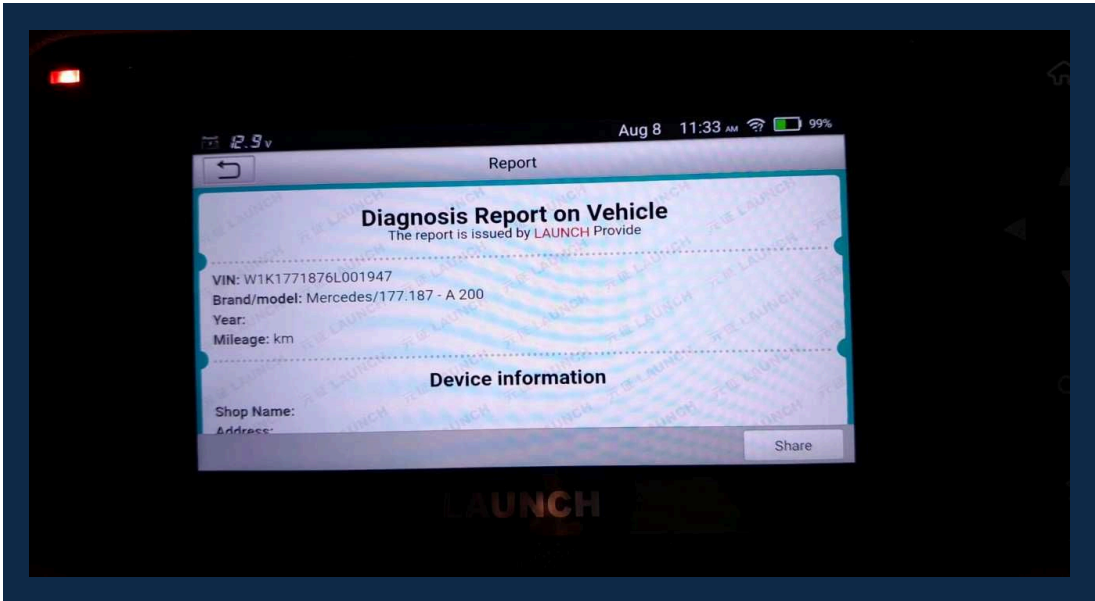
12.9 v
Aug 8 11:33 AM 99%
Report

Diagnosis Report on Vehicle
The report is issued by LAUNCH Provide

VIN: W1K1771876L001947
Brand/model: Mercedes/177.187 - A 200
Year:
Mileage: km

Device information

Shop Name:
Address:

Share

LAUNCH